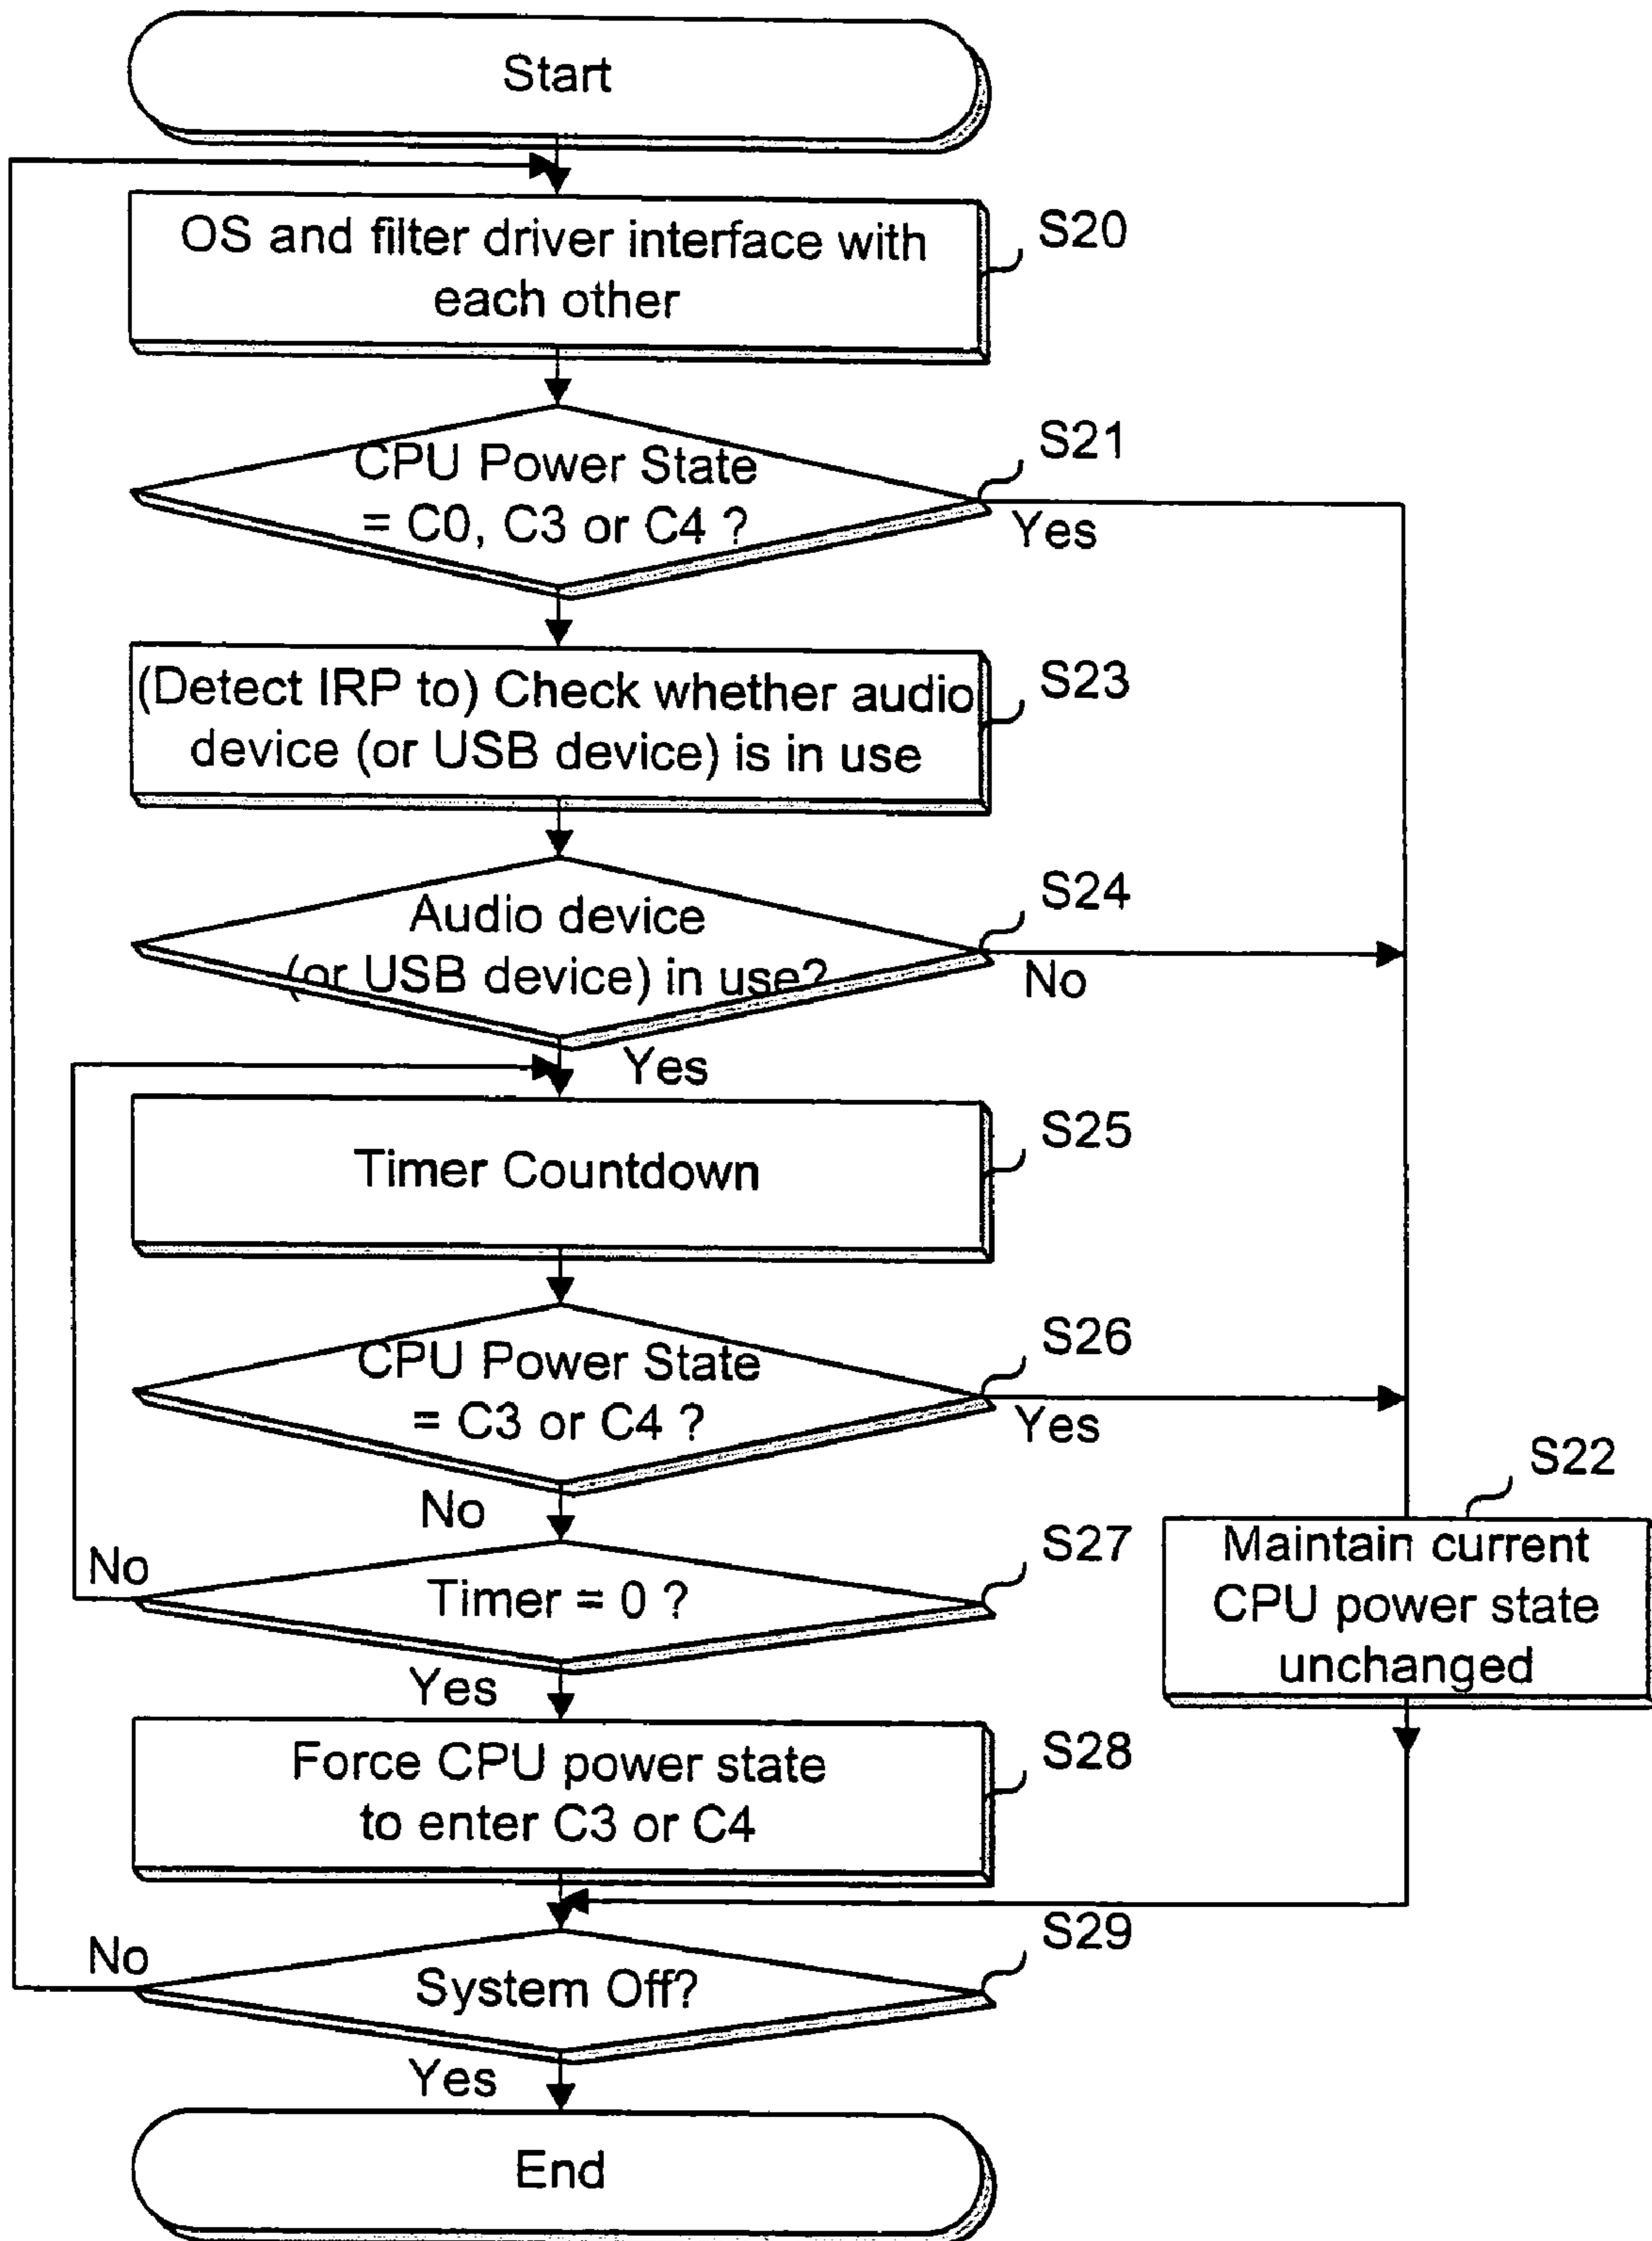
Start

OS and filter driver interface with each other

S20

CPU Power State = C0, C3 or C4 ?

S21

Yes

(Detect IRP to) Check whether audio device (or USB device) is in use

S23

Audio device (or USB device) in use?

S24

No

Yes

Timer Countdown

S25

CPU Power State = C3 or C4 ?

S26

Yes

S22

No

Timer = 0 ?

S27

No

Maintain current CPU power state unchanged

Yes

Force CPU power state to enter C3 or C4

S28

System Off?

S29

No

Yes

End